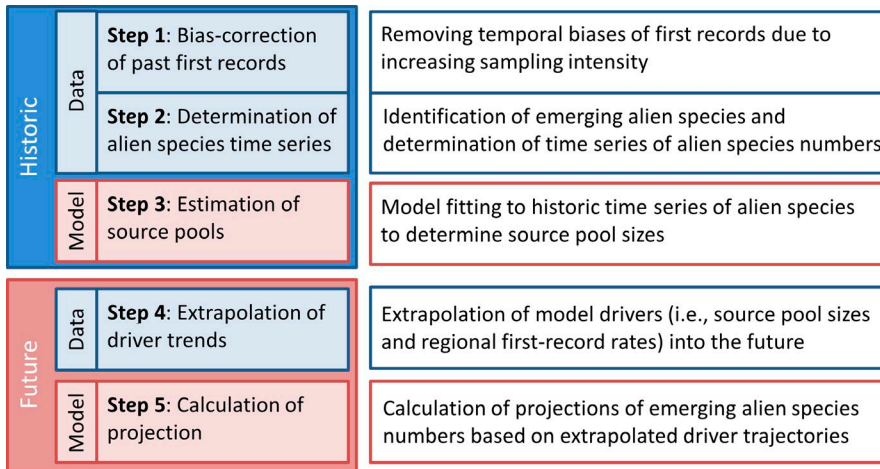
Historic

Data

Step 1: Bias-correction of past first records

Removing temporal biases of first records due to increasing sampling intensity

Step 2: Determination of alien species time series

Identification of emerging alien species and determination of time series of alien species numbers

Model

Step 3: Estimation of source pools

Model fitting to historic time series of alien species to determine source pool sizes

Future

Data

Step 4: Extrapolation of driver trends

Extrapolation of model drivers (i.e., source pool sizes and regional first-record rates) into the future

Model

Step 5: Calculation of projection

Calculation of projections of emerging alien species numbers based on extrapolated driver trajectories